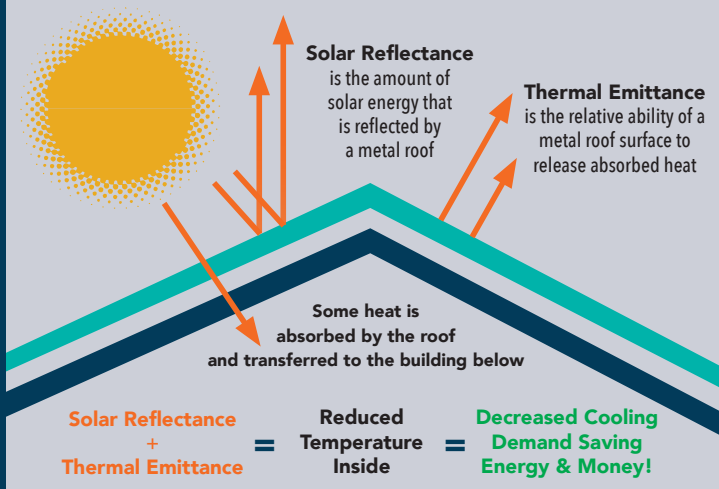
Solar Reflectance
is the amount of solar energy that is reflected by a metal roof

Thermal Emittance
is the relative ability of a metal roof surface to release absorbed heat

Some heat is absorbed by the roof and transferred to the building below

Solar Reflectance + Thermal Emittance = Reduced Temperature Inside = Decreased Cooling Demand Saving Energy & Money!